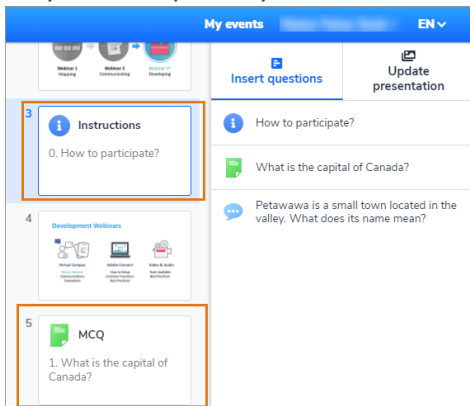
My events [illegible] EN

Webinar 1 Mapping
Webinar 2 Communicating
Webinar 3 Developing

3
Instructions
0. How to participate?

4
Development Webinars
Virtual Campus
Adobe Connect
Video & Audio

5
MCQ
1. What is the capital of Canada?

Insert questions
Update presentation

How to participate?

What is the capital of Canada?

Petawawa is a small town located in the valley. What does its name mean?